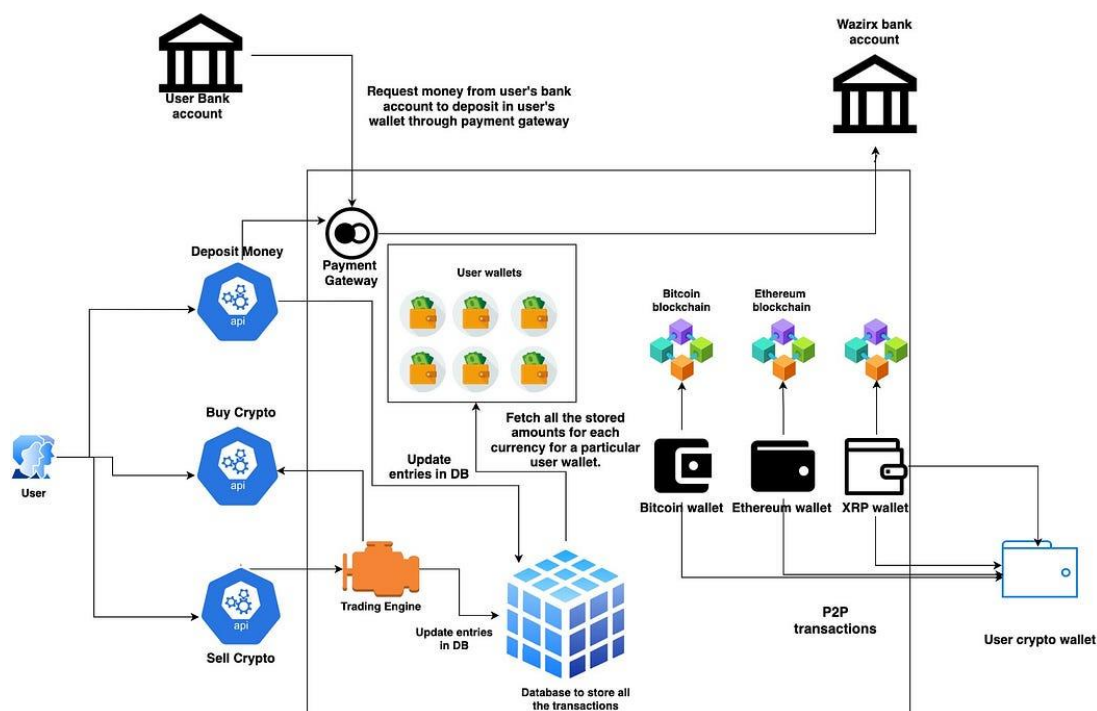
User Bank account

Request money from user's bank account to deposit in user's wallet through payment gateway

Wazirx bank account

Deposit Money

api

Payment Gateway

User wallets

Bitcoin blockchain

Ethereum blockchain

Buy Crypto

api

User

Update entries in DB

Fetch all the stored amounts for each currency for a particular user wallet.

Bitcoin wallet

Ethereum wallet

XRP wallet

api

Sell Crypto

Trading Engine

Update entries in DB

Database to store all the transactions

P2P transactions

User crypto wallet